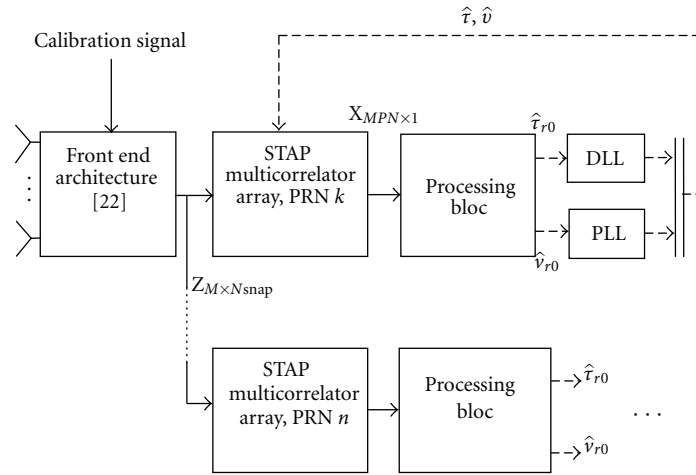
$\hat{\tau}, \hat{\nu}$

Calibration signal

Front end architecture [22]

STAP multicorrelator array, PRN $k$

$X_{MPN\times 1}$

Processing bloc

$\hat{\tau}_{r0}$

DLL

PLL

$\hat{\nu}_{r0}$

$Z_{M\times N\text{snap}}$

STAP multicorrelator array, PRN $n$

Processing bloc

$\hat{\tau}_{r0}$

$\hat{\nu}_{r0}$

...